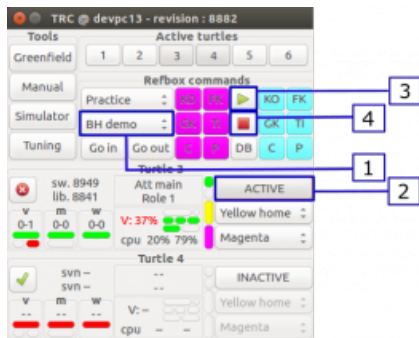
TRC @ devpc13 - revision : 8882

Tools
Greenfield
Manual
Simulator
Tuning

Active turtles
1 2 3 4 5 6

Refbox commands
Practice
KO FK
BH demo
GK TI
Go in Go out
DB C P

Turtle 3
sw. 8949
lib. 8841
Att main
Role 1
ACTIVE
v m w
0-1 0-0 0-0
V: 37%
Yellow home
cpu 20% 79%
Magenta

Turtle 4
svn --
svn --
--
--
INACTIVE
v m w
-- -- --
V: --
Yellow home
cpu --
Magenta

3
4
1
2